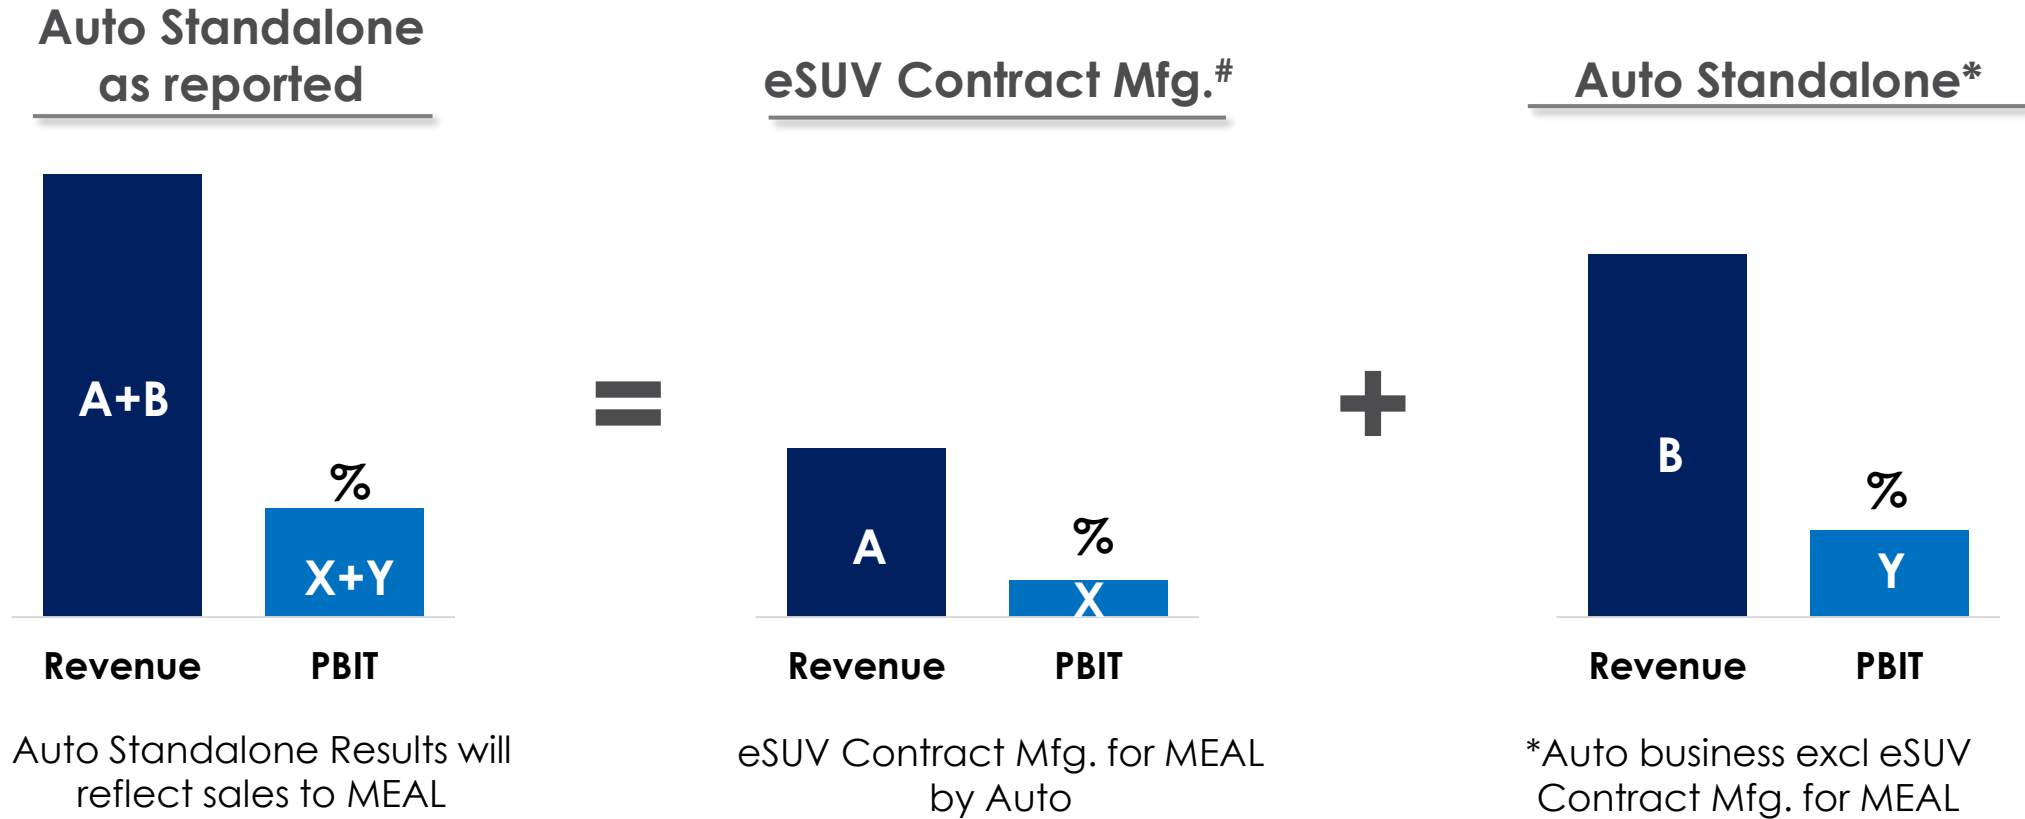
Auto Standalone as reported

A+B

%

X+Y

Revenue PBIT

Auto Standalone Results will reflect sales to MEAL

=

eSUV Contract Mfg.$^{\#}$

A

%

X

Revenue PBIT

eSUV Contract Mfg. for MEAL by Auto

+

Auto Standalone*

B

%

Y

Revenue PBIT

*Auto business excl eSUV Contract Mfg. for MEAL